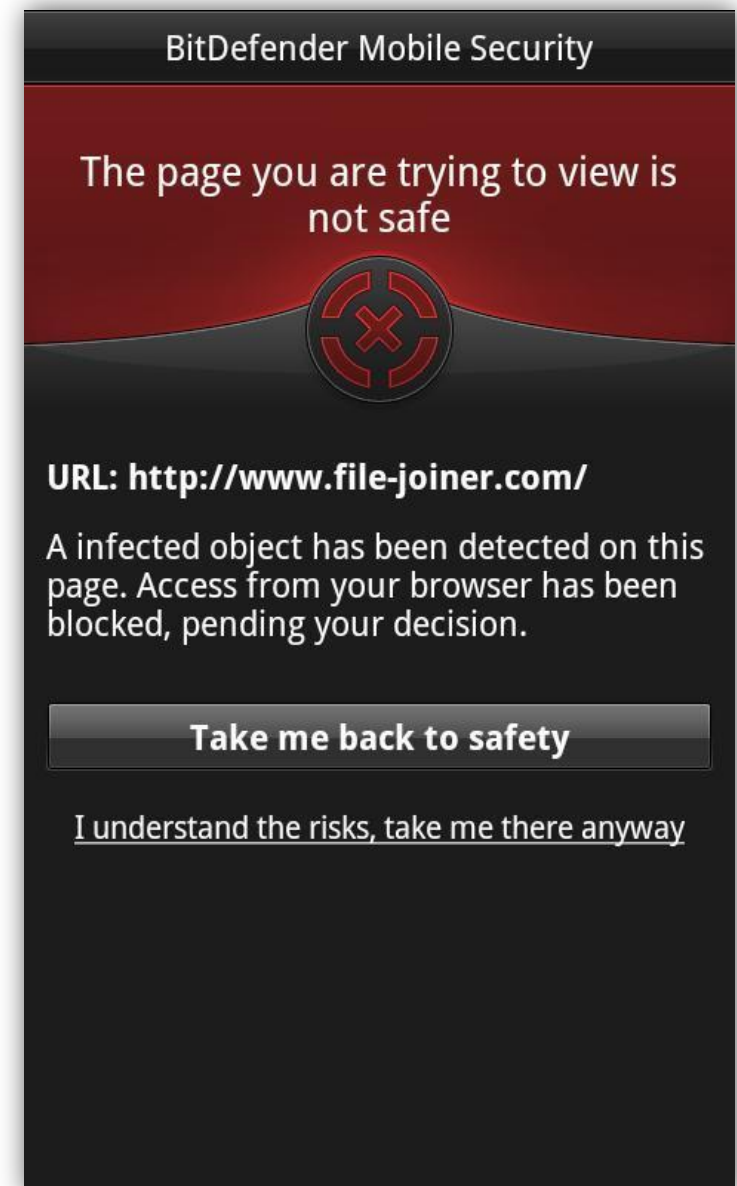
BitDefender Mobile Security

The page you are trying to view is not safe

URL: http://www.file-joiner.com/

A infected object has been detected on this page. Access from your browser has been blocked, pending your decision.

Take me back to safety

I understand the risks, take me there anyway